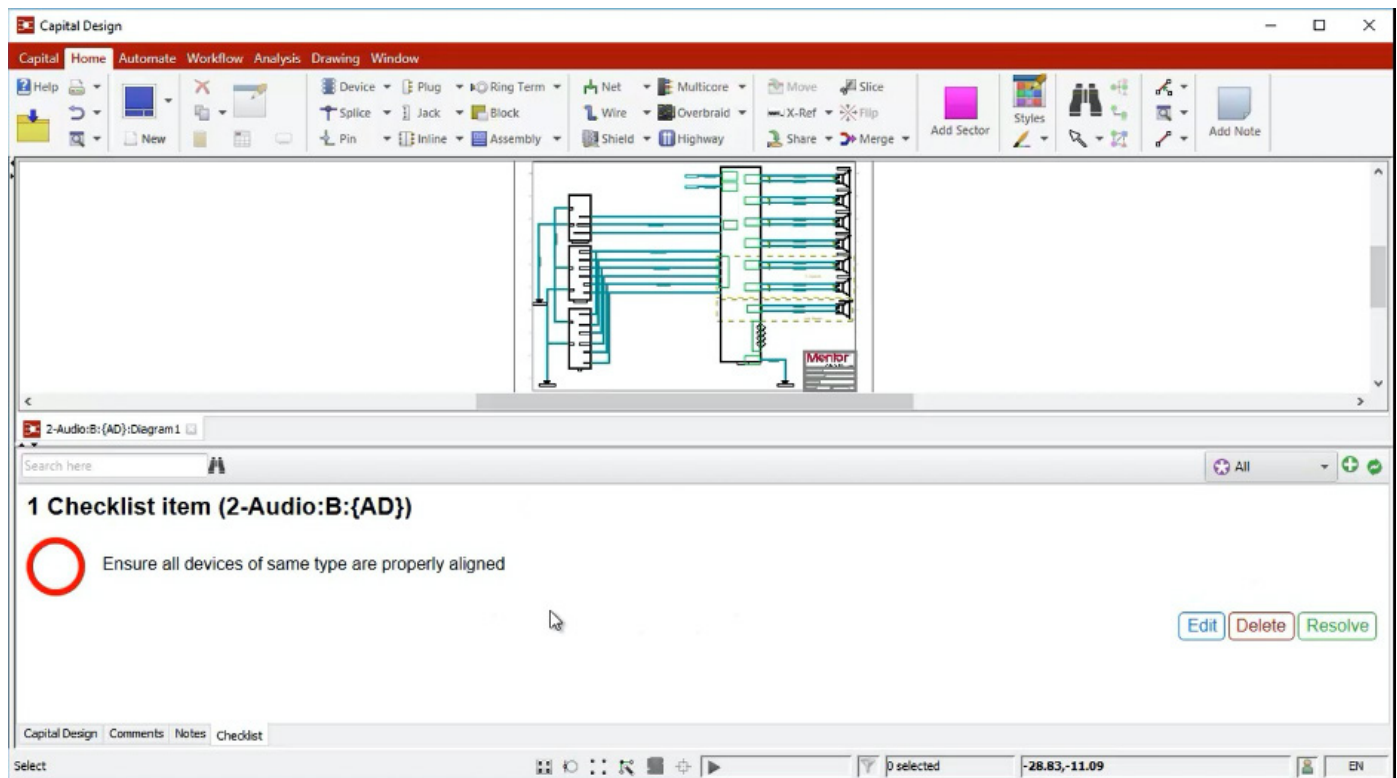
Capital Design

Capital Home Automate Workflow Analysis Drawing Window

Help

New

Device Plug Ring Term Net Multicore Move Slice

Splice Jack Block Wire Overbraid X-Ref Flip

Pin Inline Assembly Shield Highway Share Merge

Add Sector

Styles

Add Note

Mentor

2-Audio:B:{AD}:Diagram1

Search here

All

1 Checklist item (2-Audio:B:{AD})

Ensure all devices of same type are properly aligned

Edit Delete Resolve

Capital Design Comments Notes Checklist

Select

0 selected

-28.83,-11.09

EN